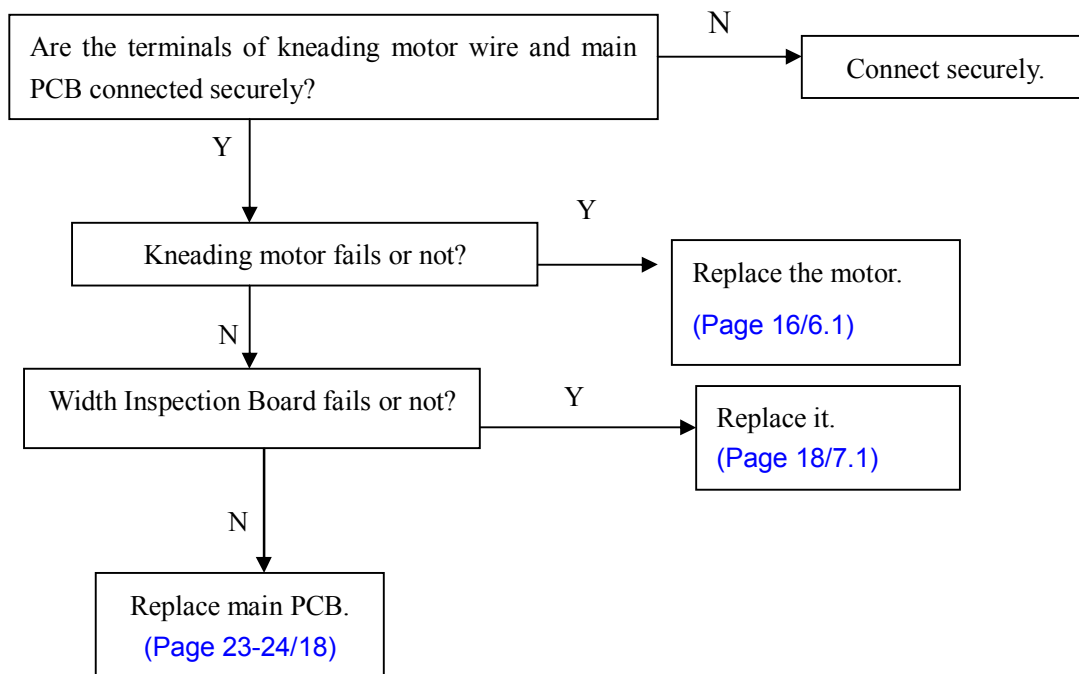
Are the terminals of kneading motor wire and main PCB connected securely?

N

Connect securely.

Y

Kneading motor fails or not?

Y

Replace the motor.
(Page 16/6.1)

N

Width Inspection Board fails or not?

Y

Replace it.
(Page 18/7.1)

N

Replace main PCB.
(Page 23-24/18)